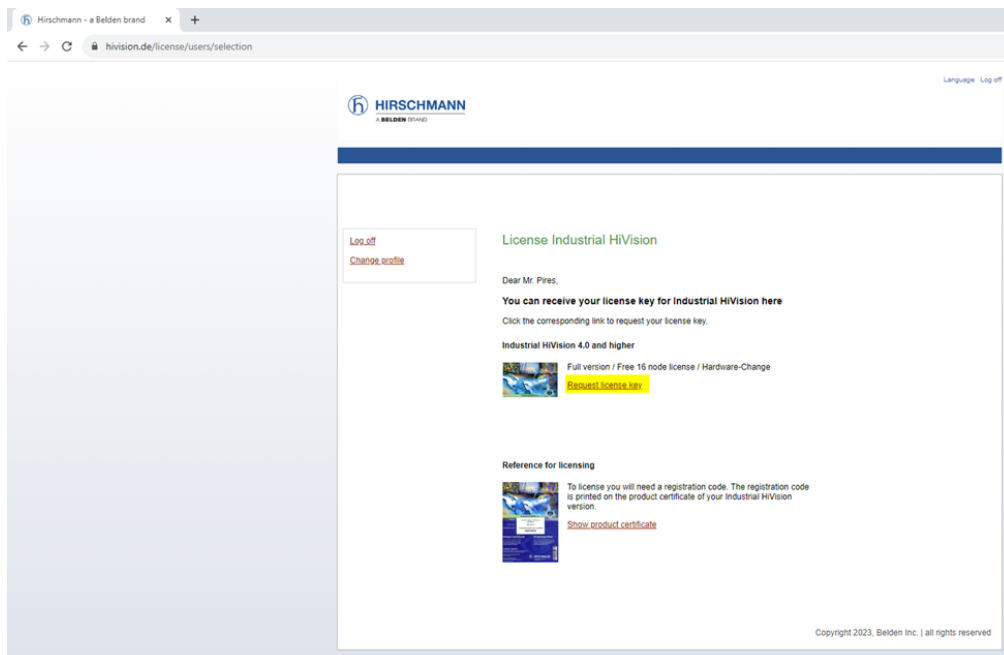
Hirschmann - a Belden brand ×
+
hivision.de/license/users/selection

Language Log off

HIRSCHMANN
A BELDEN BRAND

Log off
Change profile

License Industrial HiVision

Dear Mr. Pires,

You can receive your license key for Industrial HiVision here

Click the corresponding link to request your license key.

Industrial HiVision 4.0 and higher

Full version / Free 16 node license / Hardware-Change
Request license key

Reference for licensing

To license you will need a registration code. The registration code is printed on the product certificate of your Industrial HiVision version.
Show product certificate

Copyright 2023, Belden Inc. | all rights reserved